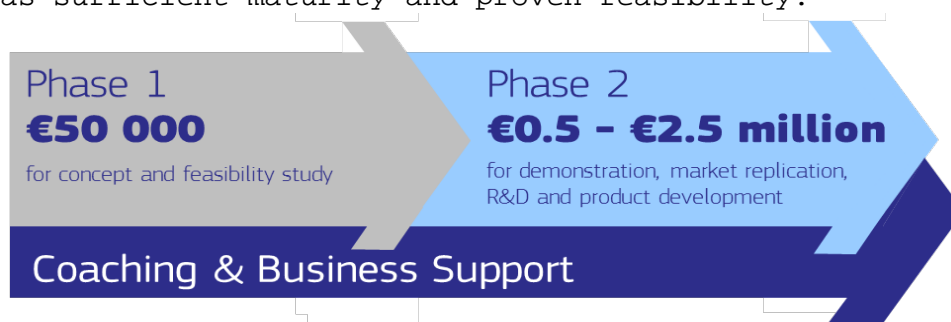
as sufficient maturity and proven feasibility.

Phase 1
€50 000
for concept and feasibility study

Phase 2
€0.5 - €2.5 million
for demonstration, market replication, R&D and product development

Coaching & Business Support